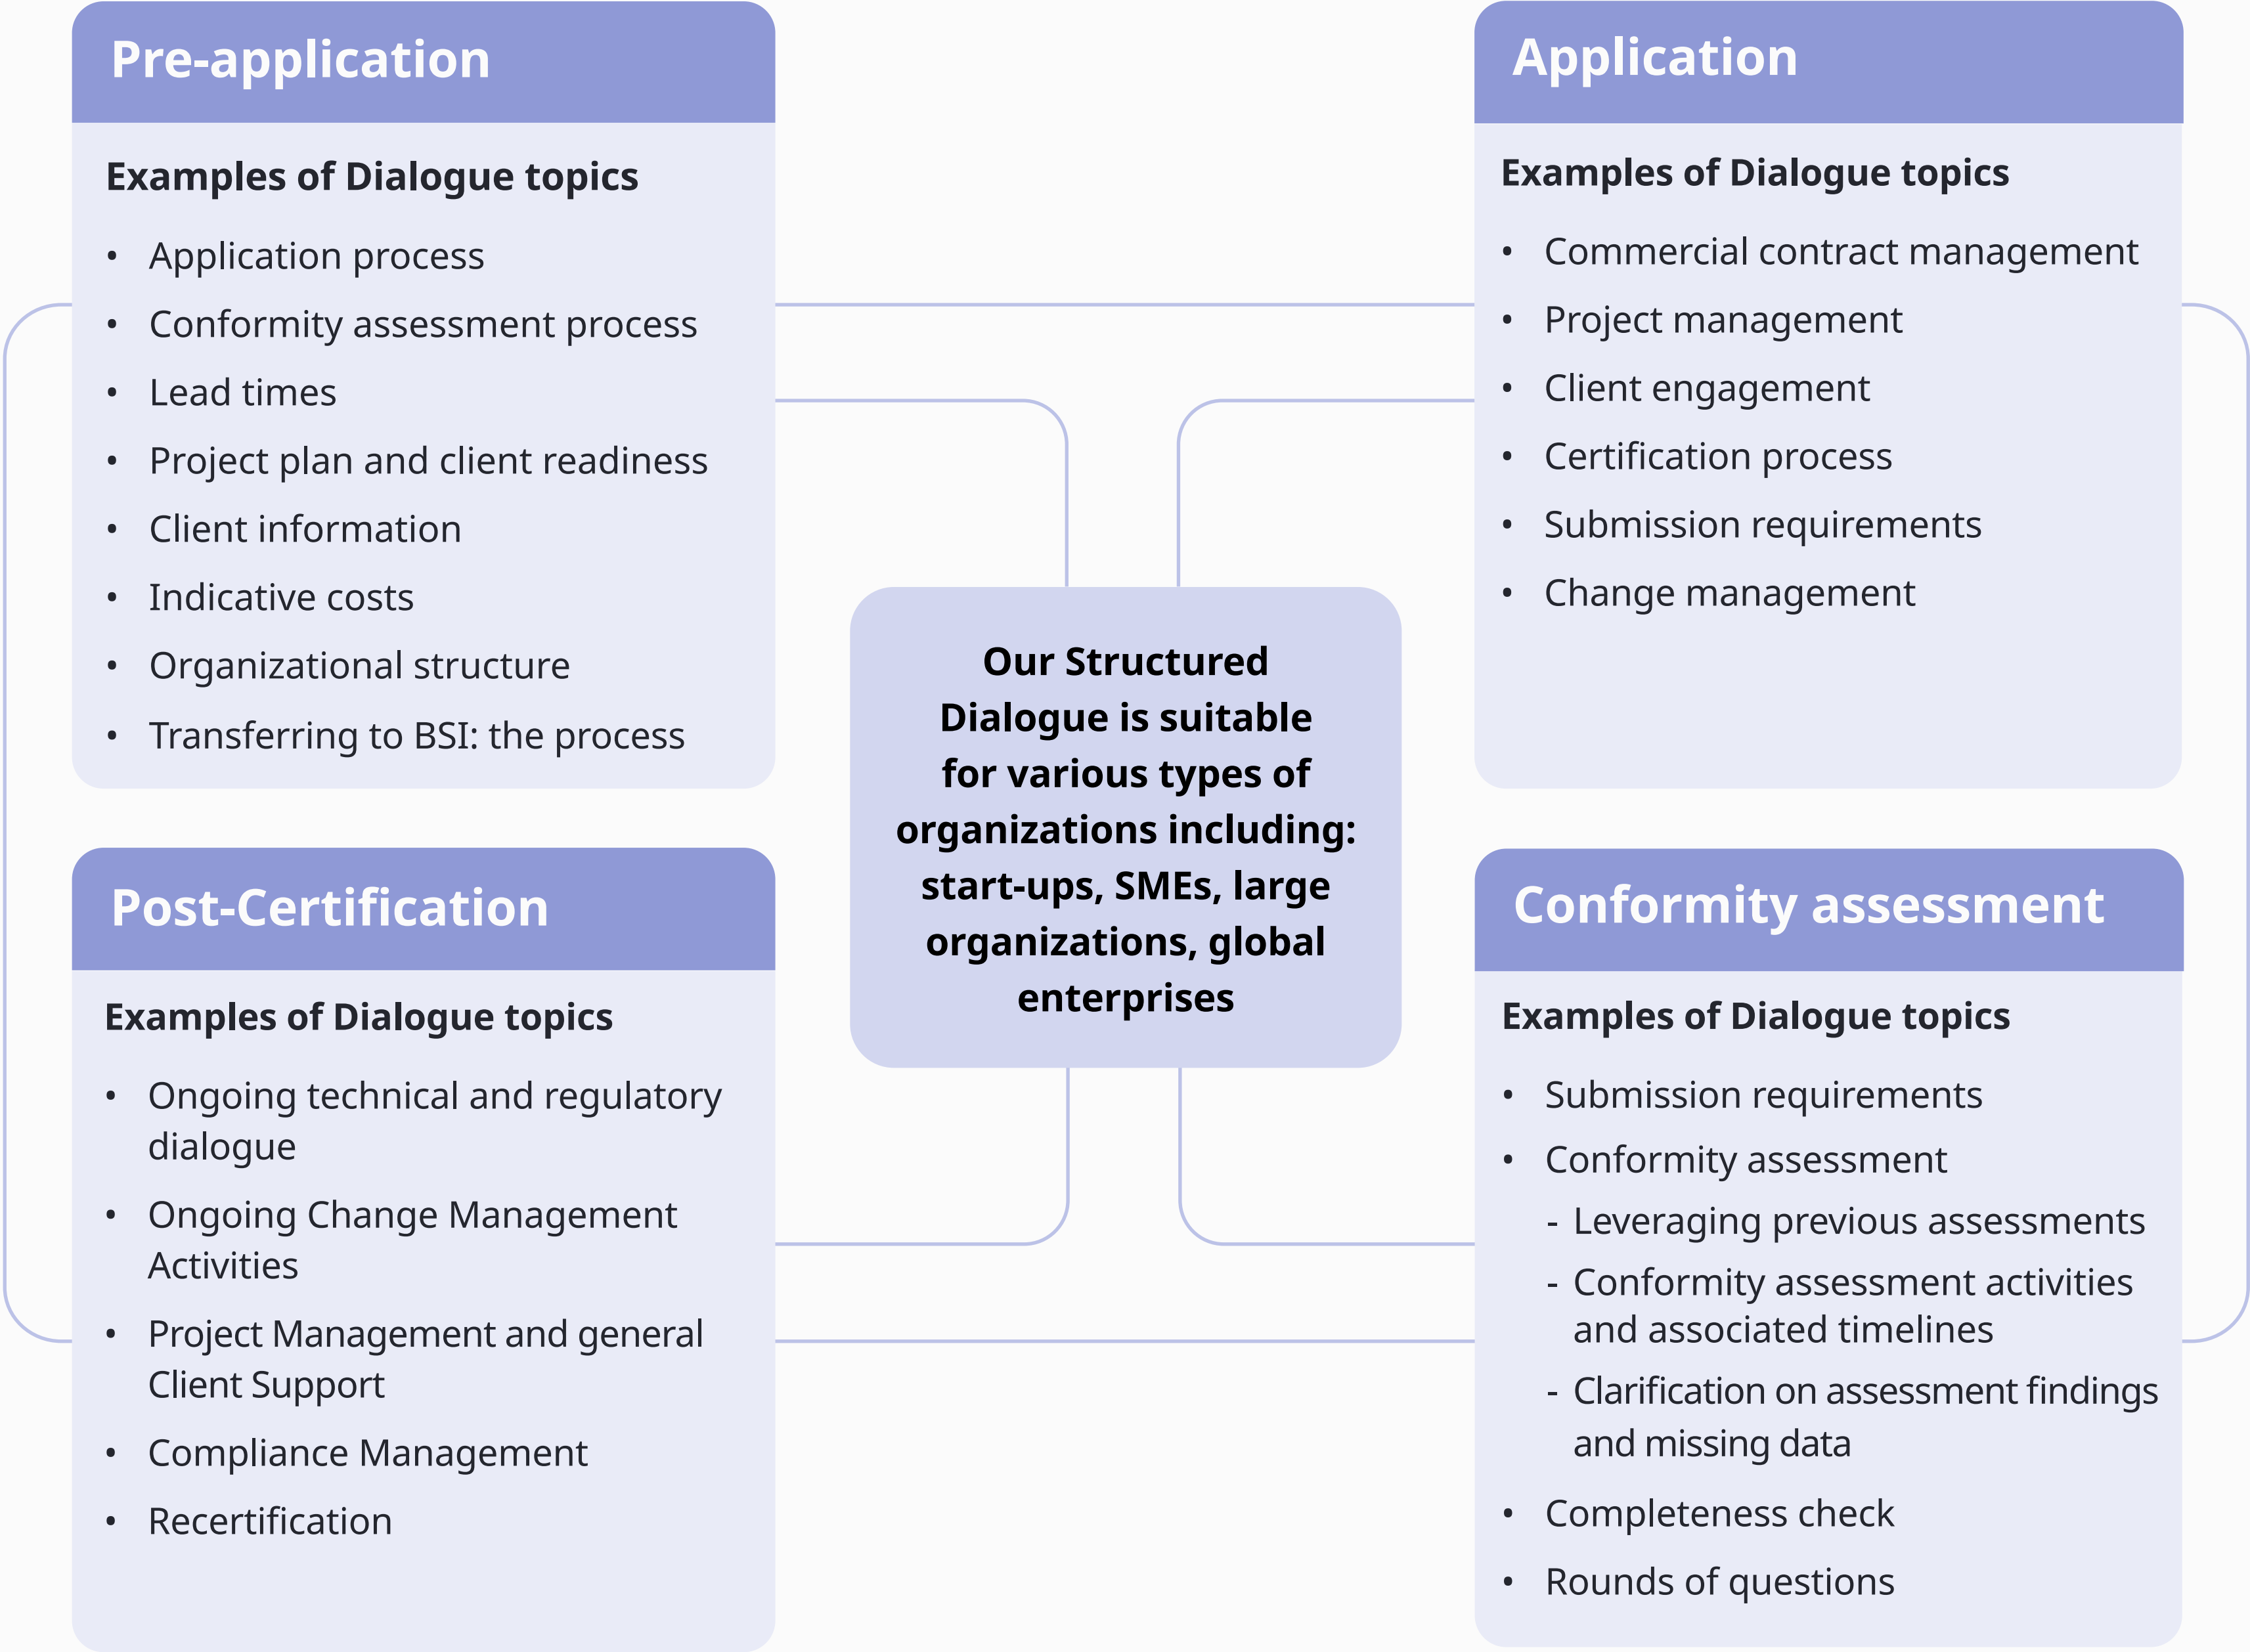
Pre-application

Examples of Dialogue topics

- Application process
- Conformity assessment process
- Lead times
- Project plan and client readiness
- Client information
- Indicative costs
- Organizational structure
- Transferring to BSI: the process

Application

Examples of Dialogue topics

- Commercial contract management
- Project management
- Client engagement
- Certification process
- Submission requirements
- Change management

Our Structured Dialogue is suitable for various types of organizations including: start-ups, SMEs, large organizations, global enterprises

Post-Certification

Examples of Dialogue topics

- Ongoing technical and regulatory dialogue
- Ongoing Change Management Activities
- Project Management and general Client Support
- Compliance Management
- Recertification

Conformity assessment

Examples of Dialogue topics

- Submission requirements
- Conformity assessment
  - Leveraging previous assessments
  - Conformity assessment activities and associated timelines
  - Clarification on assessment findings and missing data
- Completeness check
- Rounds of questions